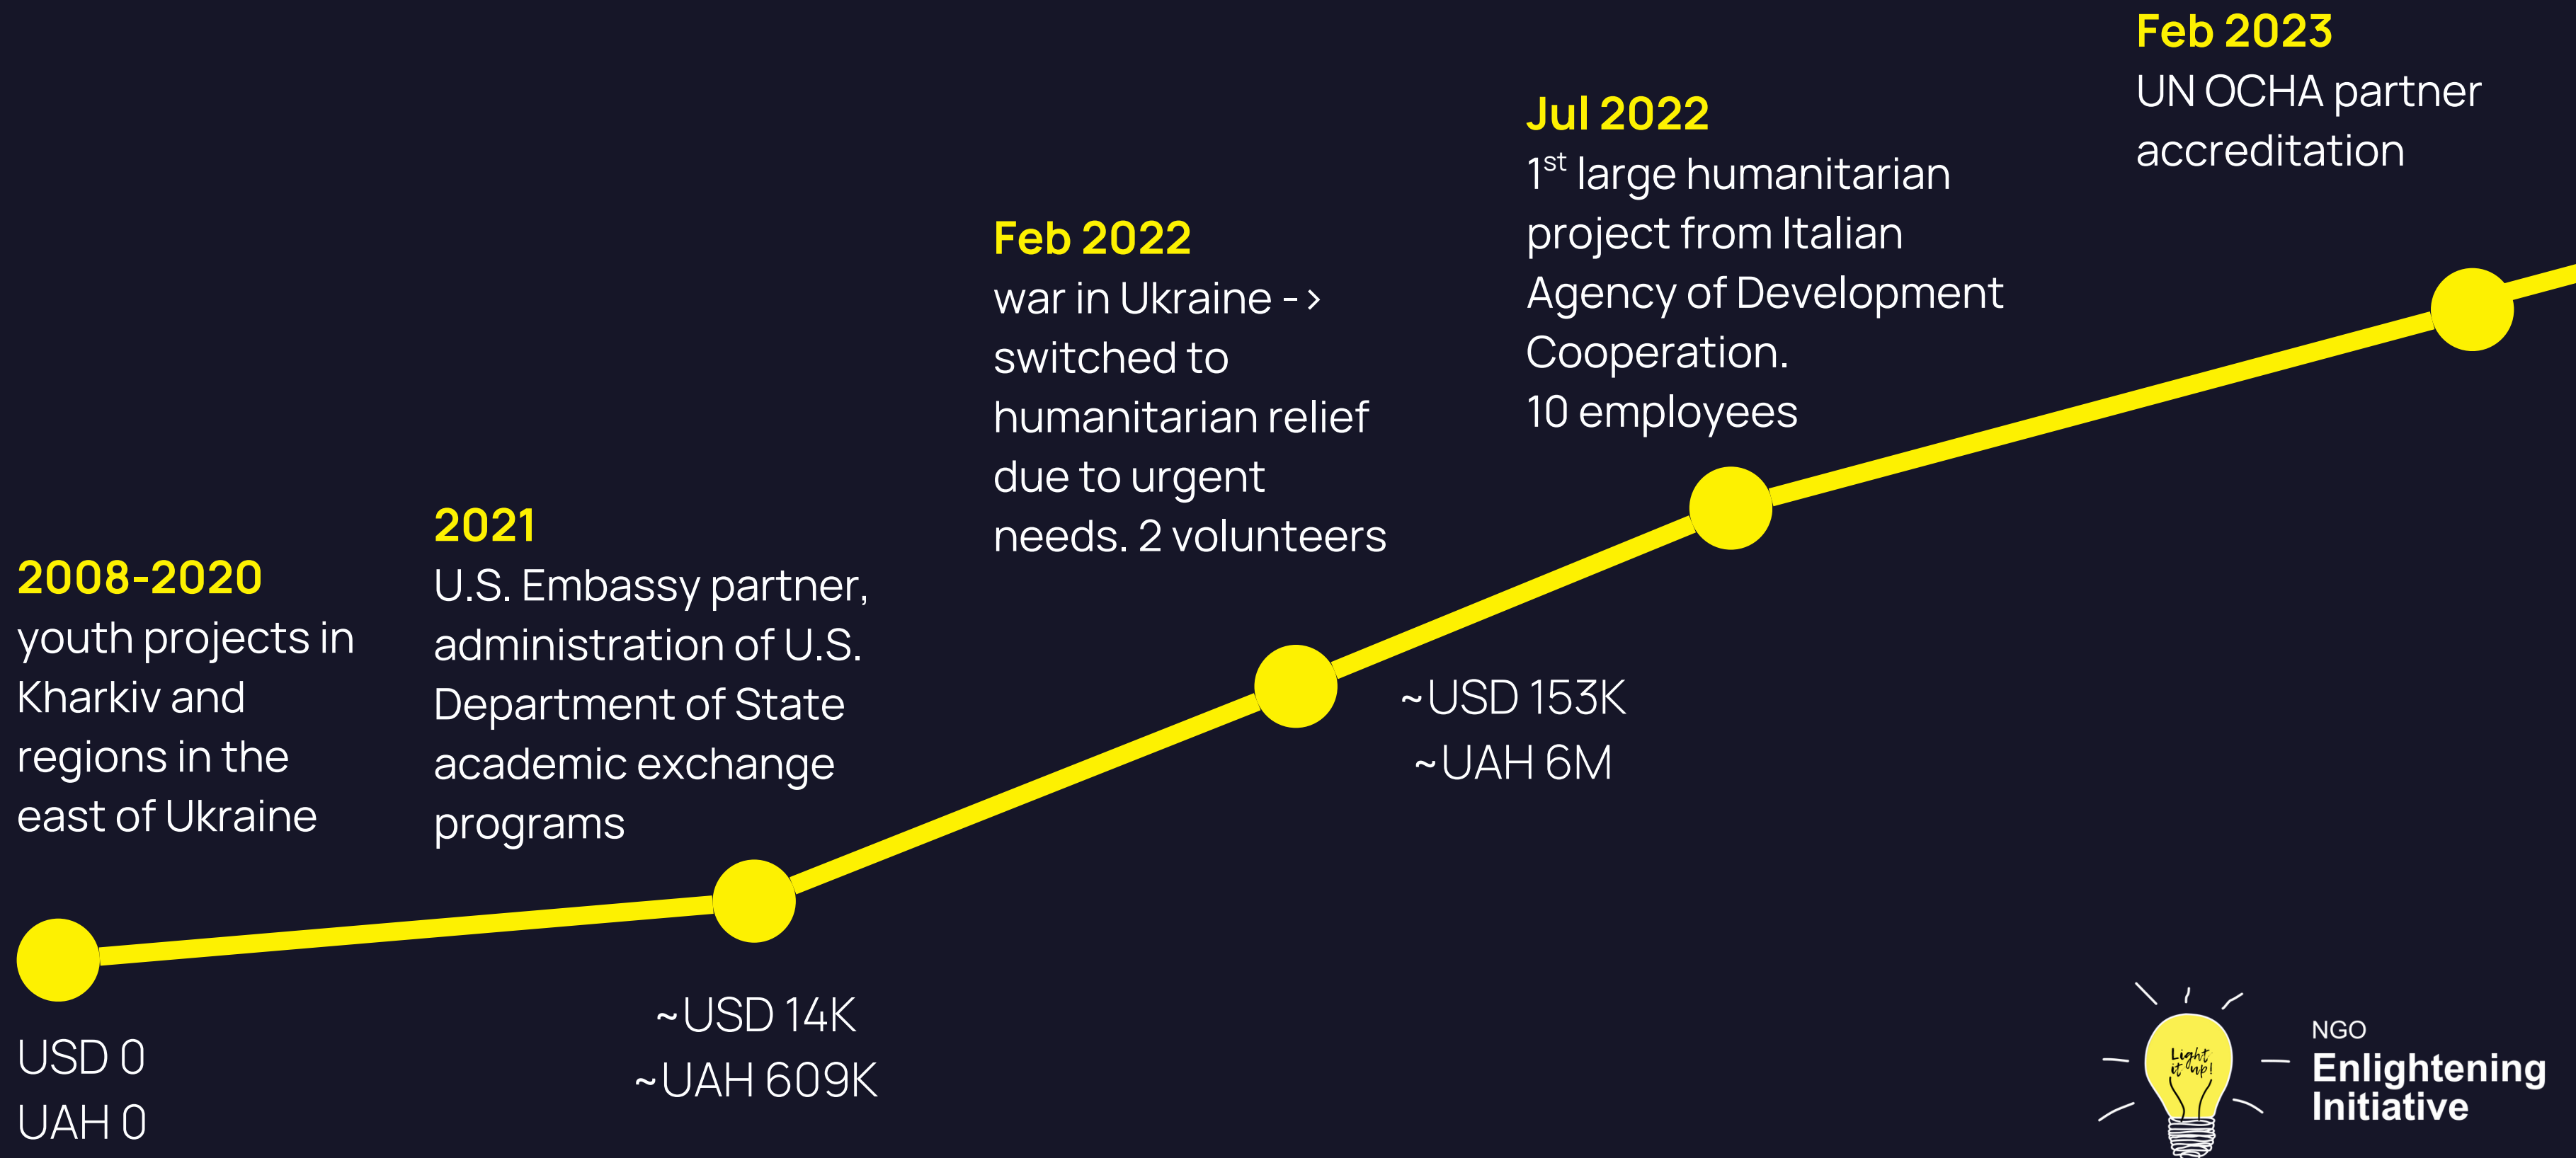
2008-2020
youth projects in Kharkiv and regions in the east of Ukraine

USD 0
UAH 0

2021
U.S. Embassy partner, administration of U.S. Department of State academic exchange programs

~USD 14K
~UAH 609K

Feb 2022
war in Ukraine -> switched to humanitarian relief due to urgent needs. 2 volunteers

~USD 153K
~UAH 6M

Jul 2022
$1^{st}$ large humanitarian project from Italian Agency of Development Cooperation.
10 employees

Feb 2023
UN OCHA partner accreditation

Light it up!

NGO
Enlightening Initiative